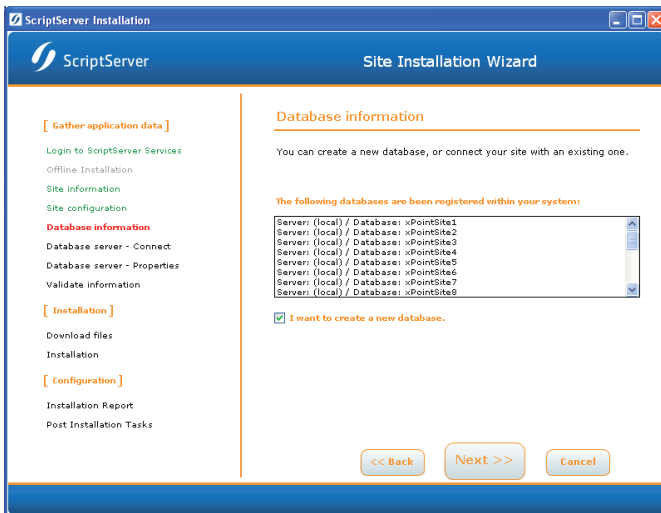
ScriptServer Installation

ScriptServer

Site Installation Wizard

[ Gather application data ]

Login to ScriptServer Services

Offline Installation

Site information

Site configuration

Database information

Database server - Connect

Database server - Properties

Validate information

[ Installation ]

Download files

Installation

[ Configuration ]

Installation Report

Post Installation Tasks

Database information

You can create a new database, or connect your site with an existing one.

The following databases are been registered within your system:

Server: (local) / Database: xPointSite1
Server: (local) / Database: xPointSite2
Server: (local) / Database: xPointSite3
Server: (local) / Database: xPointSite4
Server: (local) / Database: xPointSite5
Server: (local) / Database: xPointSite6
Server: (local) / Database: xPointSite7
Server: (local) / Database: xPointSite8

I want to create a new database.

<< Back

Next >>

Cancel